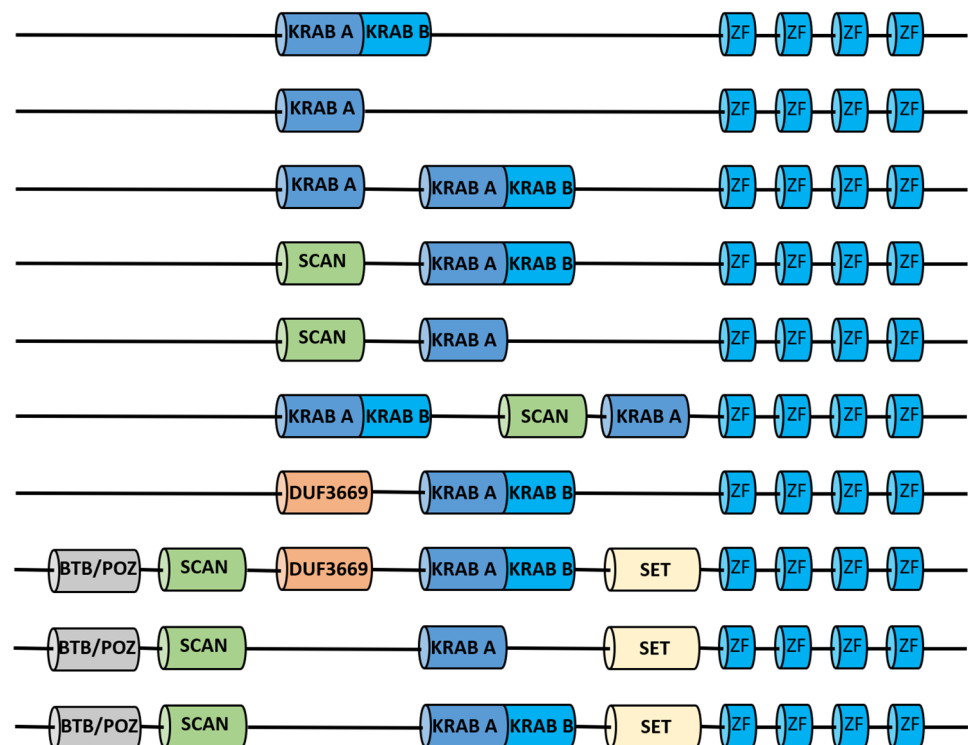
KRAB A KRAB B ZF ZF ZF ZF

KRAB A ZF ZF ZF ZF

KRAB A KRAB A KRAB B ZF ZF ZF ZF

SCAN KRAB A KRAB B ZF ZF ZF ZF

SCAN KRAB A ZF ZF ZF ZF

KRAB A KRAB B SCAN KRAB A ZF ZF ZF ZF

DUF3669 KRAB A KRAB B ZF ZF ZF ZF

BTB/POZ SCAN DUF3669 KRAB A KRAB B SET ZF ZF ZF ZF

BTB/POZ SCAN KRAB A SET ZF ZF ZF ZF

BTB/POZ SCAN KRAB A KRAB B SET ZF ZF ZF ZF